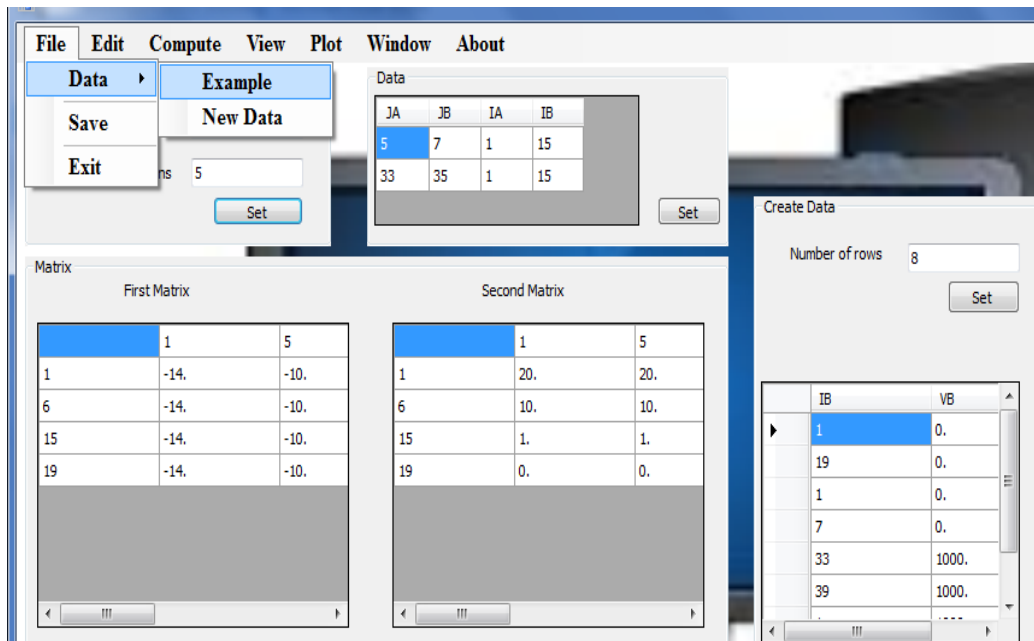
File Edit Compute View Plot Window About

Data ▸ Example
New Data
Save
Exit

ns 5
Set

Data

| JA | JB | IA | IB |
|---|---|---|---|
| 5 | 7 | 1 | 15 |
| 33 | 35 | 1 | 15 |

Set

Create Data
Number of rows 8
Set

| IB | VB |
|---|---|
| 1 | 0. |
| 19 | 0. |
| 1 | 0. |
| 7 | 0. |
| 33 | 1000. |
| 39 | 1000. |

Matrix
First Matrix

| | 1 | 5 |
|---|---|---|
| 1 | -14. | -10. |
| 6 | -14. | -10. |
| 15 | -14. | -10. |
| 19 | -14. | -10. |

Second Matrix

| | 1 | 5 |
|---|---|---|
| 1 | 20. | 20. |
| 6 | 10. | 10. |
| 15 | 1. | 1. |
| 19 | 0. | 0. |